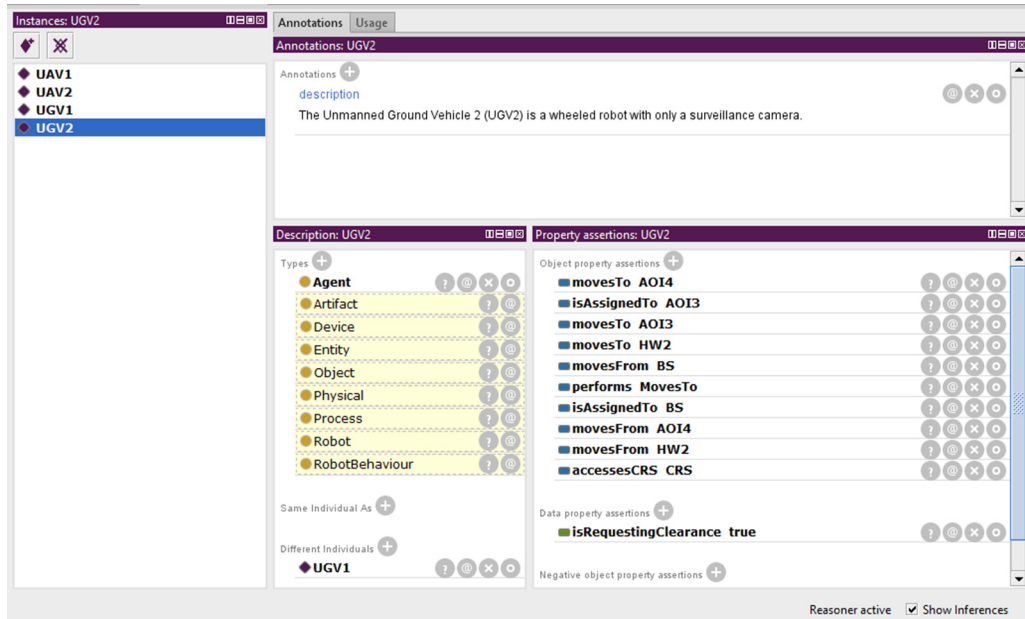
Instances: UGV2

UAV1
UAV2
UGV1
UGV2

Annotations | Usage

Annotations: UGV2

Annotations

description

The Unmanned Ground Vehicle 2 (UGV2) is a wheeled robot with only a surveillance camera.

Description: UGV2

Types

Agent
Artifact
Device
Entity
Object
Physical
Process
Robot
RobotBehaviour

Same Individual As

Different Individuals

UGV1

Property assertions: UGV2

Object property assertions

movesTo AOI4
isAssignedTo AOI3
movesTo AOI3
movesTo HW2
movesFrom BS
performs MovesTo
isAssignedTo BS
movesFrom AOI4
movesFrom HW2
accessesCRS CRS

Data property assertions

isRequestingClearance true

Negative object property assertions

Reasoner active ✓ Show Inferences